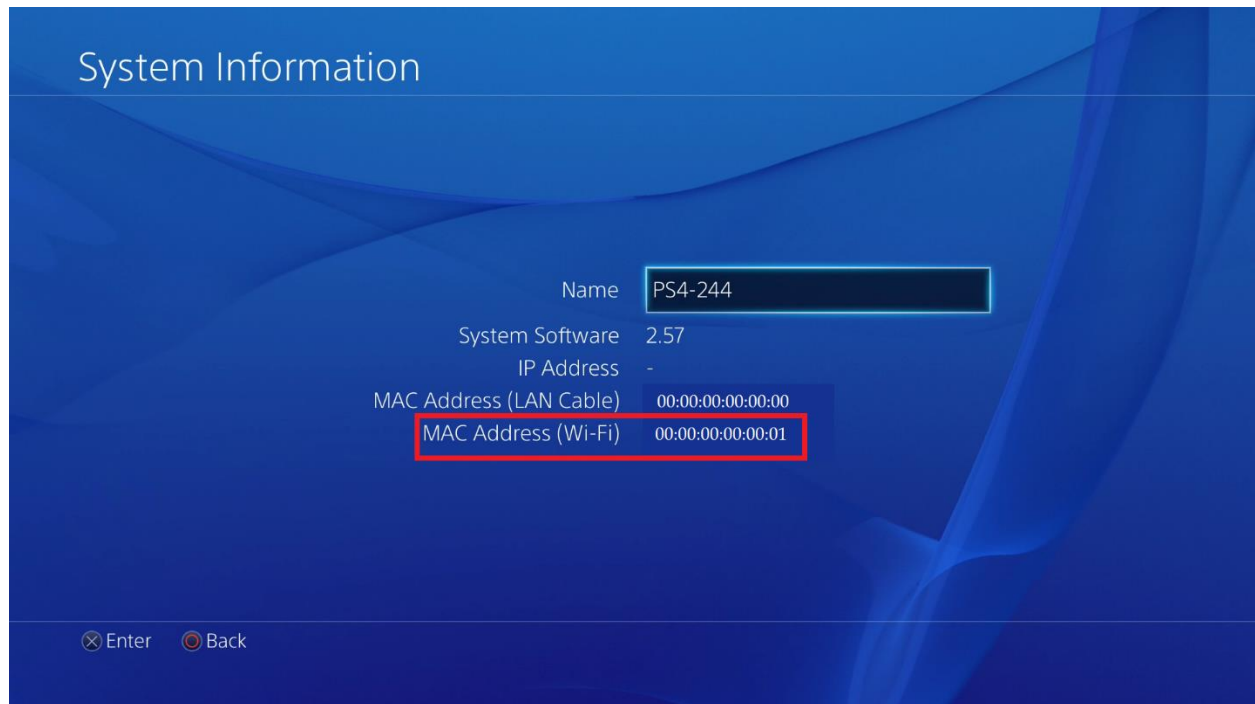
System Information

| | |
|---|---|
| Name | PS4-244 |
| System Software | 2.57 |
| IP Address | - |
| MAC Address (LAN Cable) | 00:00:00:00:00:00 |
| MAC Address (Wi-Fi) | 00:00:00:00:00:01 |

Enter Back